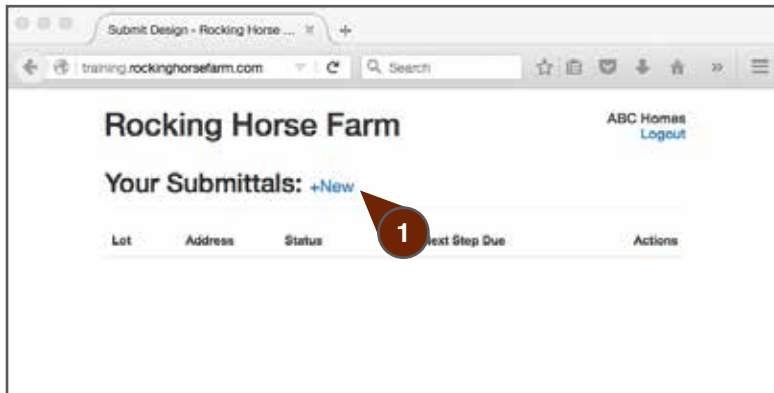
Submit Design - Rocking Horse ...

training.rockinghorsefarm.com

Search

Rocking Horse Farm

ABC Homes
Logout

Your Submittals: +New

1

| Lot | Address | Status | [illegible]ext Step Due | Actions |
|---|---|---|---|---|